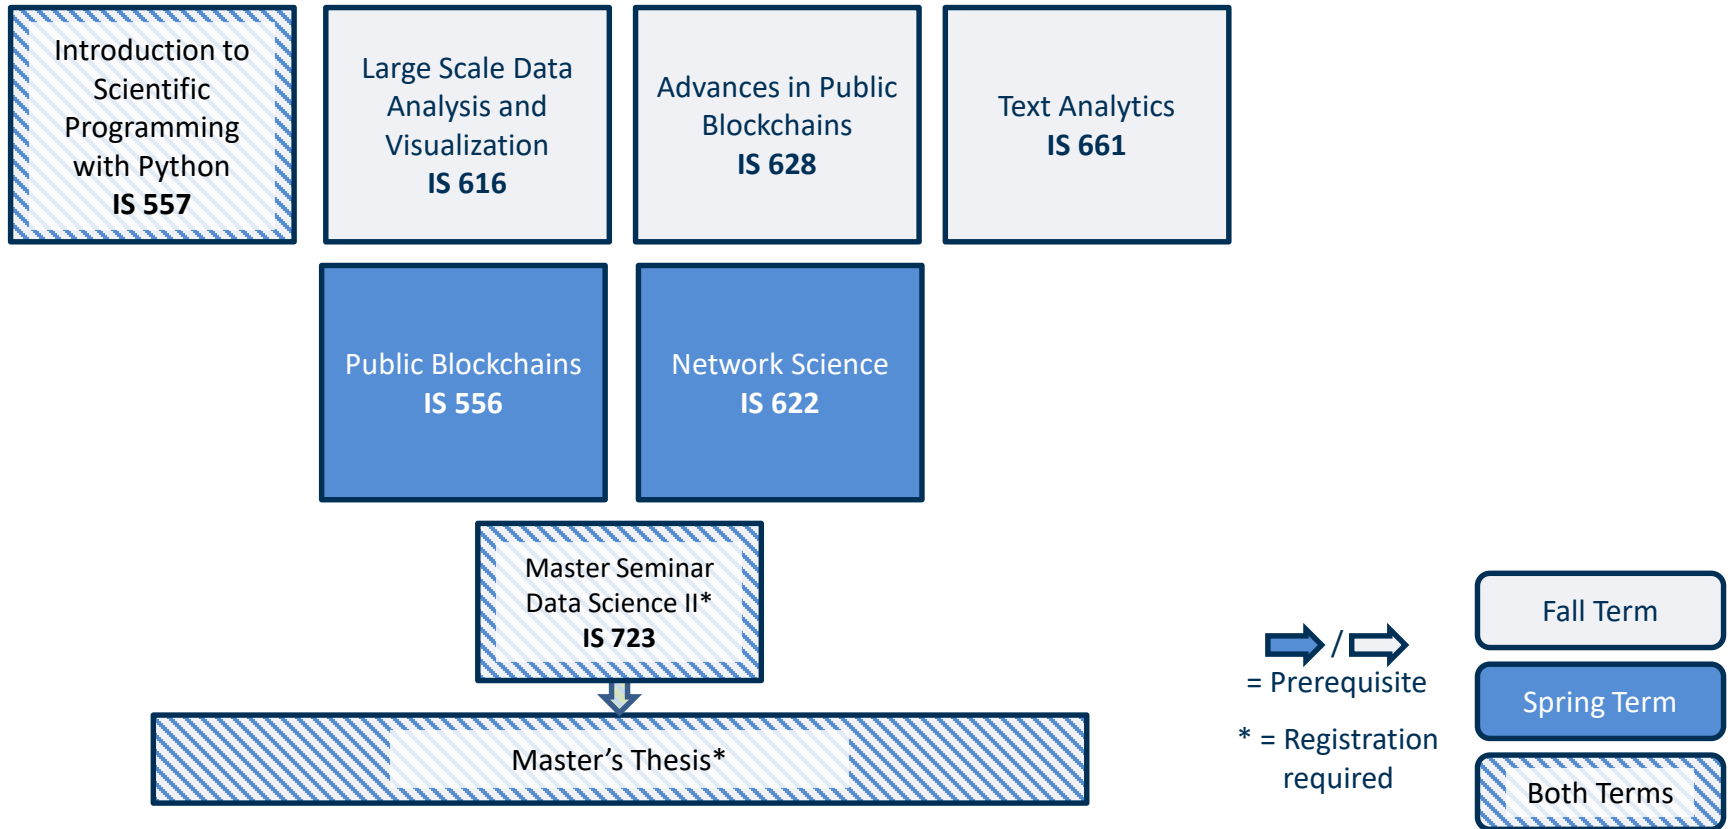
Introduction to Scientific Programming with Python
IS 557

Large Scale Data Analysis and Visualization
IS 616

Advances in Public Blockchains
IS 628

Text Analytics
IS 661

Public Blockchains
IS 556

Network Science
IS 622

Master Seminar Data Science II*
IS 723

Master’s Thesis*

/ = Prerequisite

* = Registration required

Fall Term

Spring Term

Both Terms